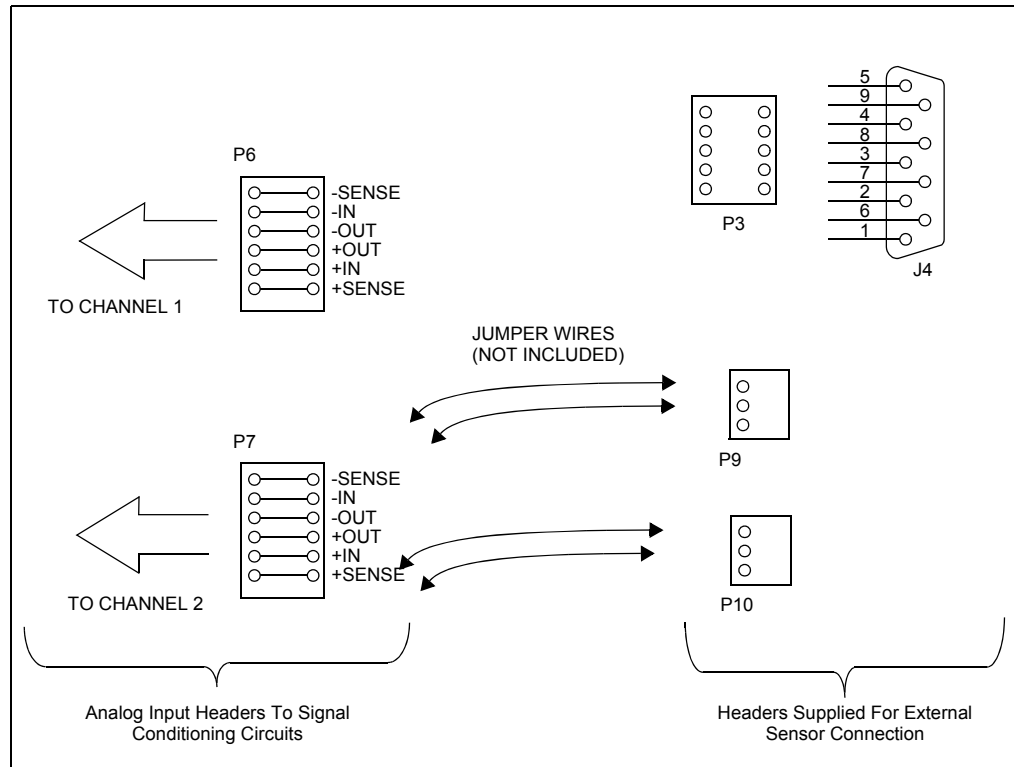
P6

-SENSE
-IN
-OUT
+OUT
+IN
+SENSE

TO CHANNEL 1

P3

5
9
4
8
3
7
2
6
1

J4

JUMPER WIRES
(NOT INCLUDED)

P9

P7

-SENSE
-IN
-OUT
+OUT
+IN
+SENSE

TO CHANNEL 2

P10

Analog Input Headers To Signal Conditioning Circuits

Headers Supplied For External Sensor Connection